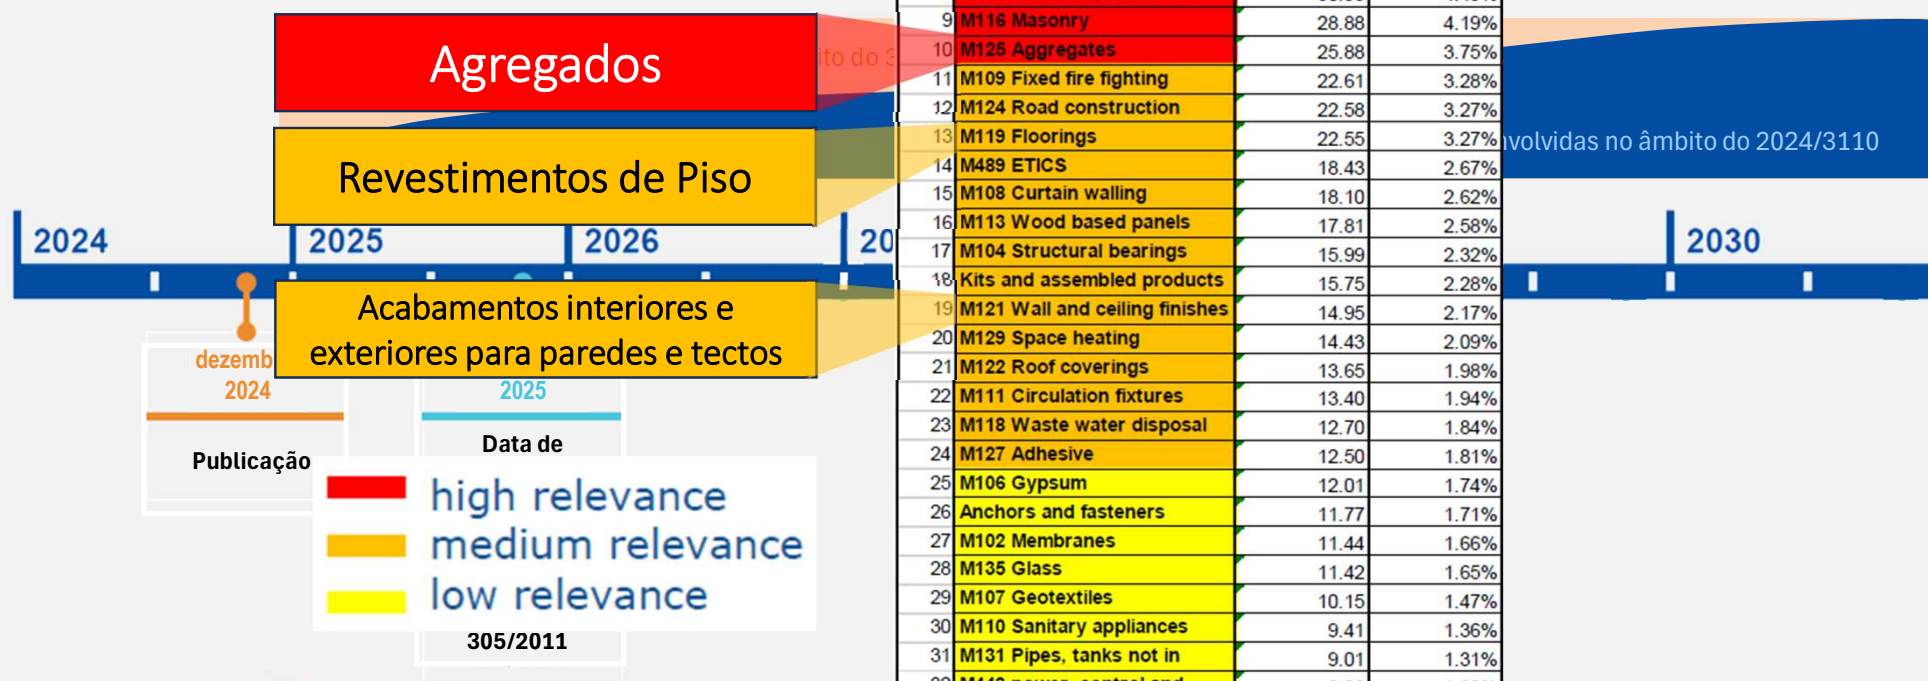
Agregados

Revestimentos de Piso

Acabamentos interiores e exteriores para paredes e tectos

ito do 2

volvidas no âmbito do 2024/3110

2024 2025 2026 20 2030

dezemb 2024

Publicação

2025

Data de

305/2011

high relevance
medium relevance
low relevance

| | | | |
|---|---|---|---|
| 9 | M116 Masonry | 28.88 | 4.19% |
| 10 | M125 Aggregates | 25.88 | 3.75% |
| 11 | M109 Fixed fire fighting | 22.61 | 3.28% |
| 12 | M124 Road construction | 22.58 | 3.27% |
| 13 | M119 Floorings | 22.55 | 3.27% |
| 14 | M489 ETICS | 18.43 | 2.67% |
| 15 | M108 Curtain walling | 18.10 | 2.62% |
| 16 | M113 Wood based panels | 17.81 | 2.58% |
| 17 | M104 Structural bearings | 15.99 | 2.32% |
| 18 | Kits and assembled products | 15.75 | 2.28% |
| 19 | M121 Wall and ceiling finishes | 14.95 | 2.17% |
| 20 | M129 Space heating | 14.43 | 2.09% |
| 21 | M122 Roof coverings | 13.65 | 1.98% |
| 22 | M111 Circulation fixtures | 13.40 | 1.94% |
| 23 | M118 Waste water disposal | 12.70 | 1.84% |
| 24 | M127 Adhesive | 12.50 | 1.81% |
| 25 | M106 Gypsum | 12.01 | 1.74% |
| 26 | Anchors and fasteners | 11.77 | 1.71% |
| 27 | M102 Membranes | 11.44 | 1.66% |
| 28 | M135 Glass | 11.42 | 1.65% |
| 29 | M107 Geotextiles | 10.15 | 1.47% |
| 30 | M110 Sanitary appliances | 9.41 | 1.36% |
| 31 | M131 Pipes, tanks not in | 9.01 | 1.31% |